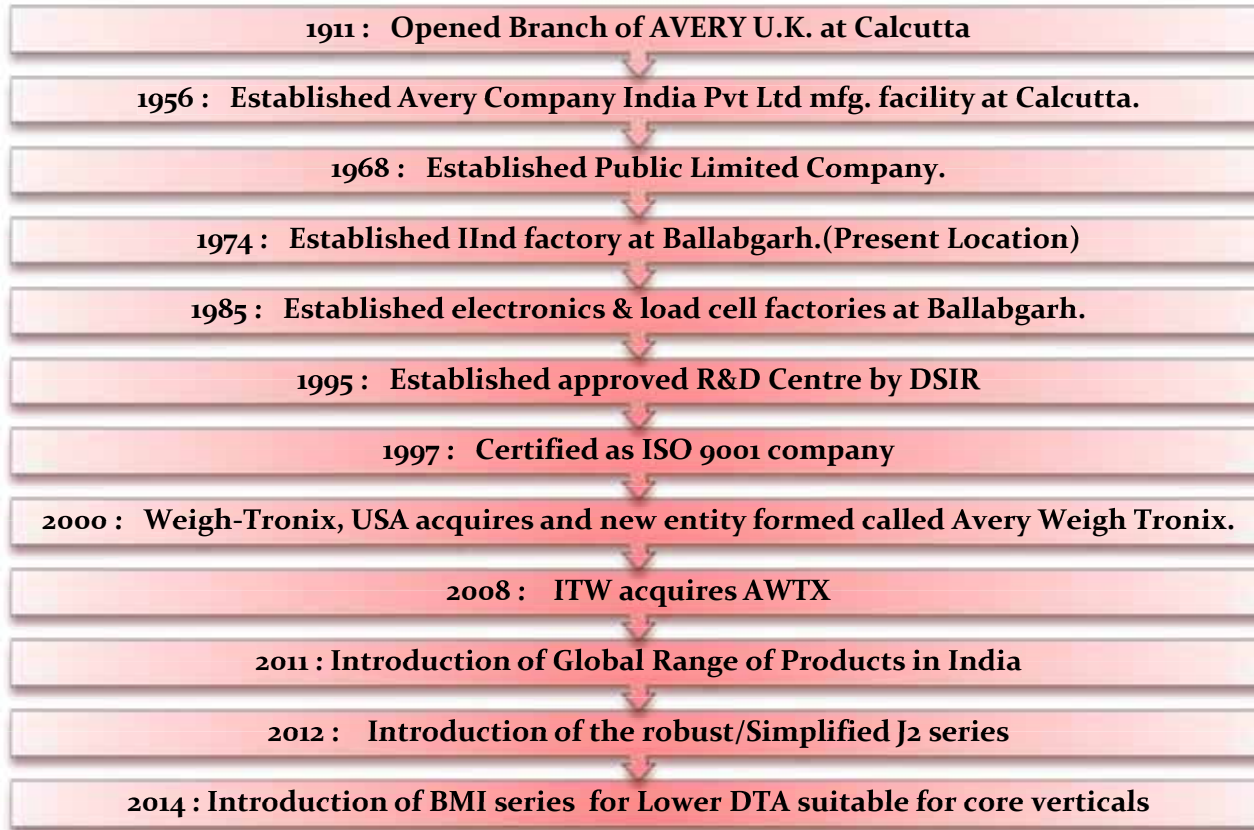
1911 : Opened Branch of AVERY U.K. at Calcutta

1956 : Established Avery Company India Pvt Ltd mfg. facility at Calcutta.

1968 : Established Public Limited Company.

1974 : Established IInd factory at Ballabgarh.(Present Location)

1985 : Established electronics & load cell factories at Ballabgarh.

1995 : Established approved R&D Centre by DSIR

1997 : Certified as ISO 9001 company

2000 : Weigh-Tronix, USA acquires and new entity formed called Avery Weigh Tronix.

2008 : ITW acquires AWTX

2011 : Introduction of Global Range of Products in India

2012 : Introduction of the robust/Simplified J2 series

2014 : Introduction of BMI series for Lower DTA suitable for core verticals